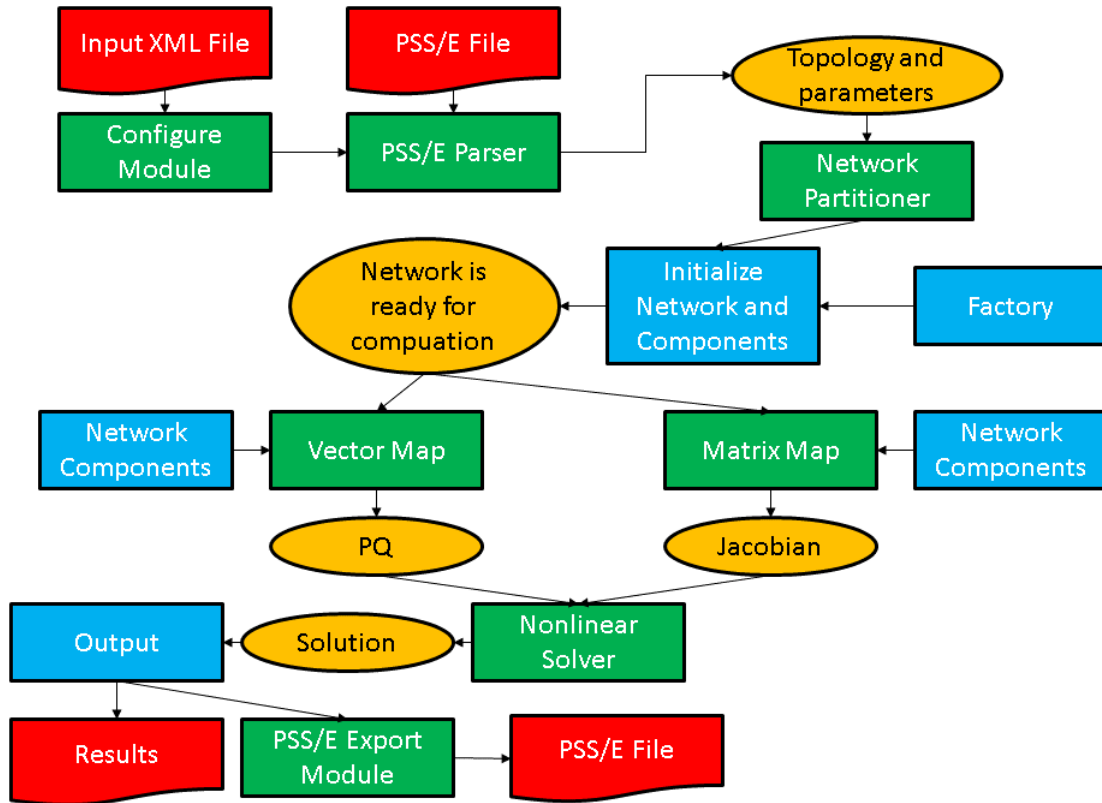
Input XML File

PSS/E File

Configure Module

PSS/E Parser

Topology and parameters

Network Partitioner

Network is ready for compuation

Initialize Network and Components

Factory

Network Components

Vector Map

Matrix Map

Network Components

PQ

Jacobian

Output

Solution

Nonlinear Solver

Results

PSS/E Export Module

PSS/E File